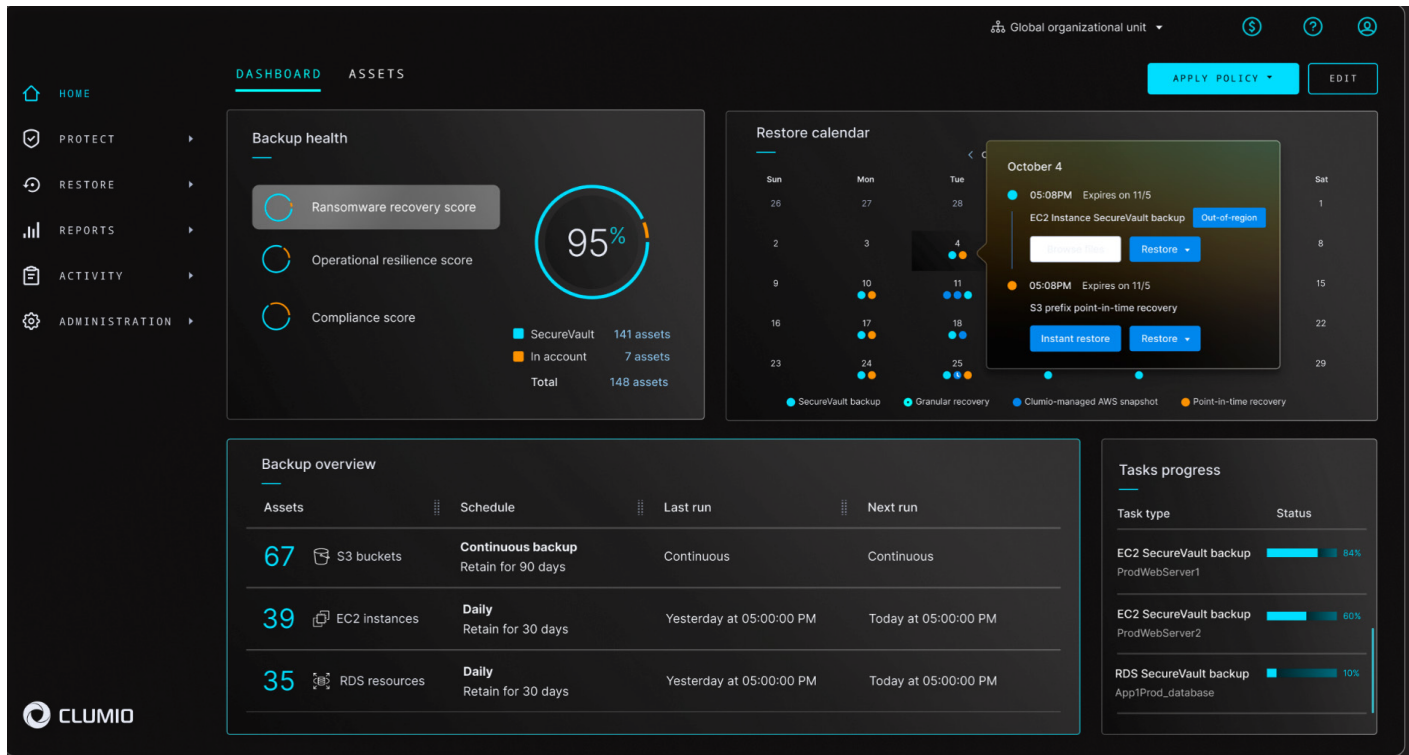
Global organizational unit

HOME
PROTECT
RESTORE
REPORTS
ACTIVITY
ADMINISTRATION

DASHBOARD ASSETS

APPLY POLICY
EDIT

Backup health

Ransomware recovery score
Operational resilience score
Compliance score

95%

SecureVault 141 assets
In account 7 assets
Total 148 assets

Restore calendar

| Sun | Mon | Tue | | | | Sat |
|---|---|---|---|---|---|---|
| 26 | 27 | 28 | | | | 1 |
| 2 | 3 | 4 | | | | 8 |
| 9 | 10 | 11 | | | | 15 |
| 16 | 17 | 18 | | | | 22 |
| 23 | 24 | 25 | | | | 29 |

October 4
05:08PM Expires on 11/5
EC2 Instance SecureVault backup Out-of-region
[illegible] Restore
05:08PM Expires on 11/5
S3 prefix point-in-time recovery
Instant restore Restore

SecureVault backup Granular recovery Clumio-managed AWS snapshot Point-in-time recovery

Backup overview

| Assets | Schedule | Last run | Next run |
|---|---|---|---|
| 67 S3 buckets | Continuous backup Retain for 90 days | Continuous | Continuous |
| 39 EC2 instances | Daily Retain for 30 days | Yesterday at 05:00:00 PM | Today at 05:00:00 PM |
| 35 RDS resources | Daily Retain for 30 days | Yesterday at 05:00:00 PM | Today at 05:00:00 PM |

Tasks progress

| Task type | Status |
|---|---|
| EC2 SecureVault backup ProdWebServer1 | 84% |
| EC2 SecureVault backup ProdWebServer2 | 60% |
| RDS SecureVault backup App1Prod_database | 10% |

CLUMIO